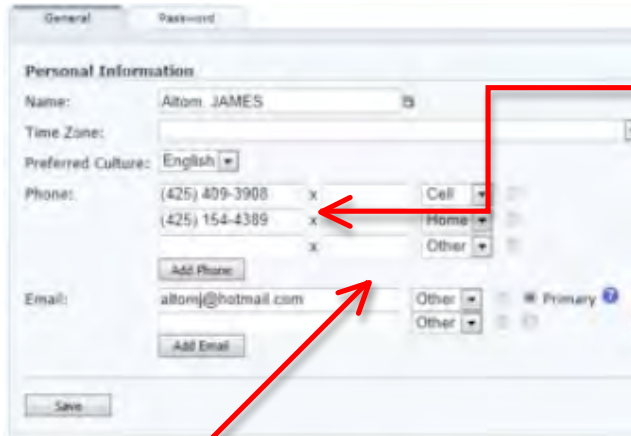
General
Password

Personal Information

Name: Altom, JAMES

Time Zone:

Preferred Culture: English

Phone: (425) 409-3908 x Cell
(425) 154-4389 x Home
x Other

Add Phone

Email: altomj@hotmail.com Other Primary
Other

Add Email

Save